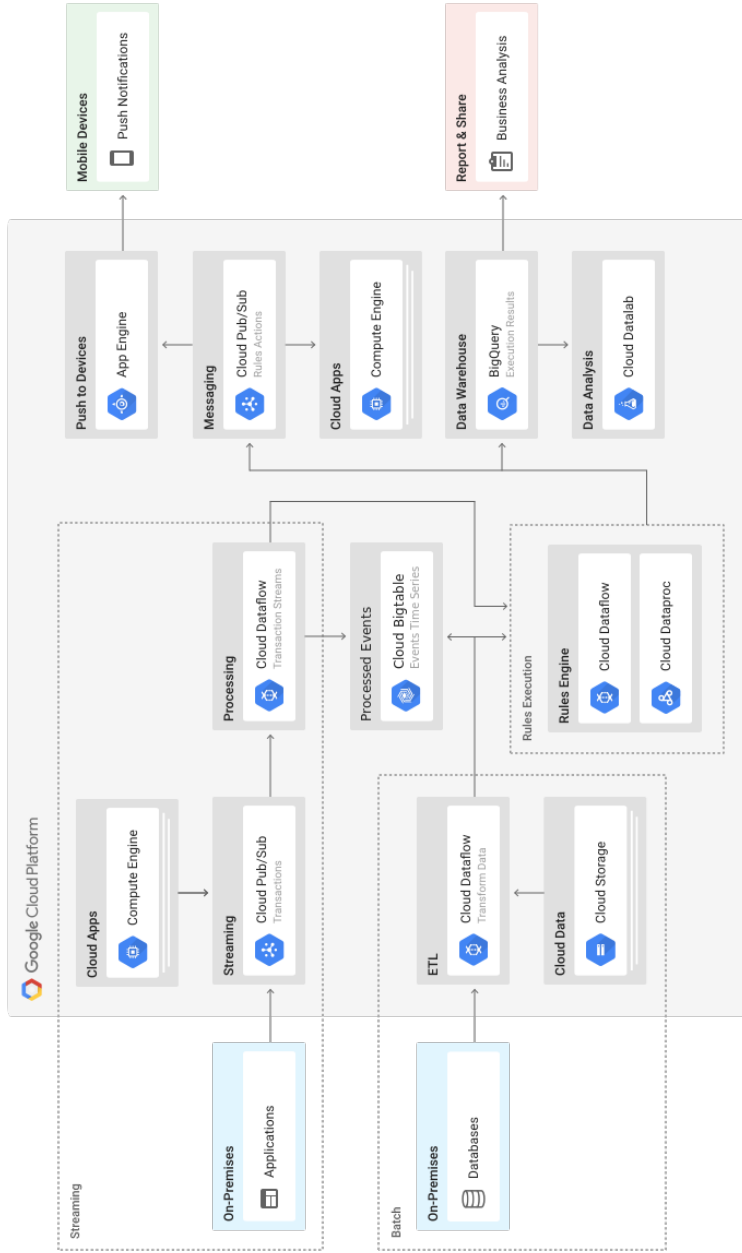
Mobile Devices
Push Notifications

Report & Share
Business Analysis

Google Cloud Platform

Push to Devices
App Engine

Messaging
Cloud Pub/Sub
Rules Actions

Cloud Apps
Compute Engine

Data Warehouse
BigQuery
Execution Results

Data Analysis
Cloud Datalab

Cloud Apps
Compute Engine

Processing
Cloud Dataflow
Transaction Streams

Processed Events
Cloud Bigtable
Events Time Series

Rules Execution
Rules Engine
Cloud Dataflow
Cloud Dataproc

Streaming
Cloud Pub/Sub
Transactions

ETL
Cloud Dataflow
Transform Data

Cloud Data
Cloud Storage

Streaming
On-Premises
Applications

Batch
On-Premises
Databases